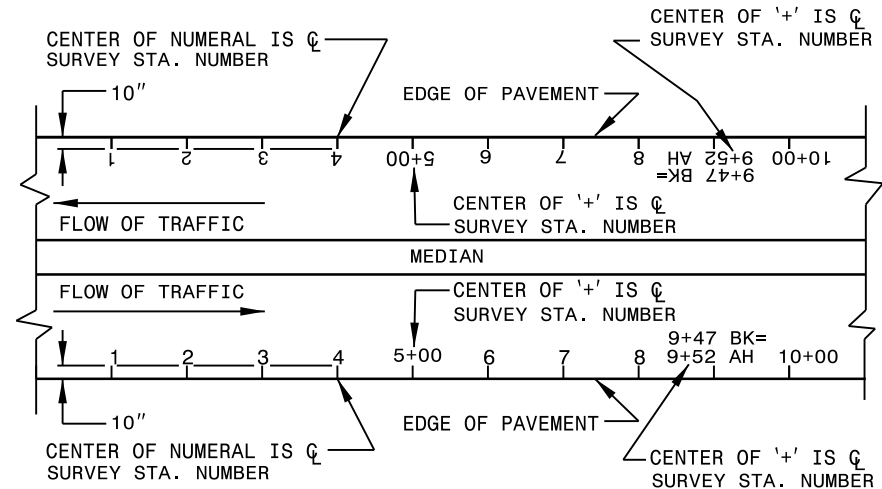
CENTER OF NUMERAL IS ℄ SURVEY STA. NUMBER

CENTER OF '+' IS ℄ SURVEY STA. NUMBER

10″

EDGE OF PAVEMENT

1 2 3 4 5+00 6 7 8 9+52 AH 9+47 BK= 10+00

CENTER OF '+' IS ℄ SURVEY STA. NUMBER

FLOW OF TRAFFIC

MEDIAN

FLOW OF TRAFFIC

CENTER OF '+' IS ℄ SURVEY STA. NUMBER

9+47 BK=

1 2 3 4 5+00 6 7 8 9+52 AH 10+00

10″

EDGE OF PAVEMENT

CENTER OF NUMERAL IS ℄ SURVEY STA. NUMBER

CENTER OF '+' IS ℄ SURVEY STA. NUMBER